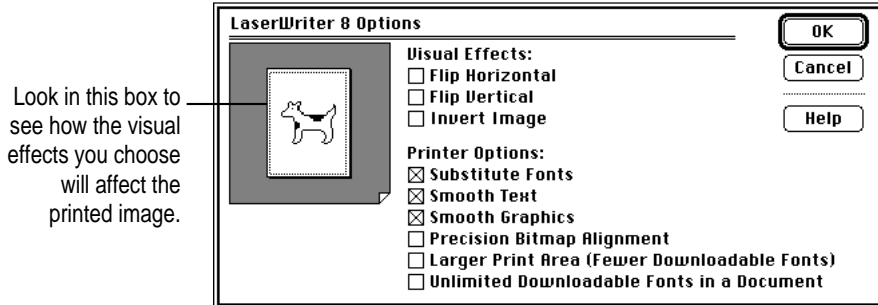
Look in this box to see how the visual effects you choose will affect the printed image.

LaserWriter 8 Options

Visual Effects:
☐ Flip Horizontal
☐ Flip Vertical
☐ Invert Image

Printer Options:
☒ Substitute Fonts
☒ Smooth Text
☒ Smooth Graphics
☐ Precision Bitmap Alignment
☐ Larger Print Area (Fewer Downloadable Fonts)
☐ Unlimited Downloadable Fonts in a Document

OK
Cancel
Help